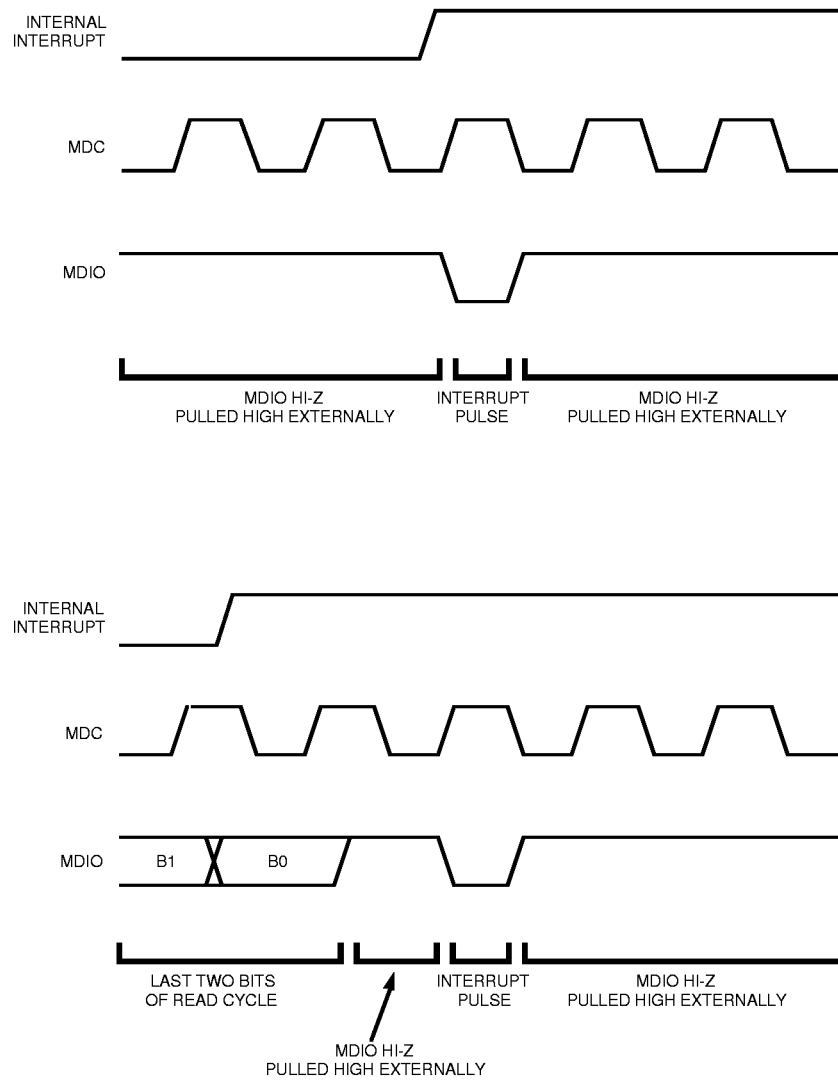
INTERNAL INTERRUPT

MDC

MDIO

MDIO HI-Z
PULLED HIGH EXTERNALLY

INTERRUPT
PULSE

MDIO HI-Z
PULLED HIGH EXTERNALLY

INTERNAL INTERRUPT

MDC

MDIO

B1

B0

LAST TWO BITS
OF READ CYCLE

INTERRUPT
PULSE

MDIO HI-Z
PULLED HIGH EXTERNALLY

MDIO HI-Z
PULLED HIGH EXTERNALLY